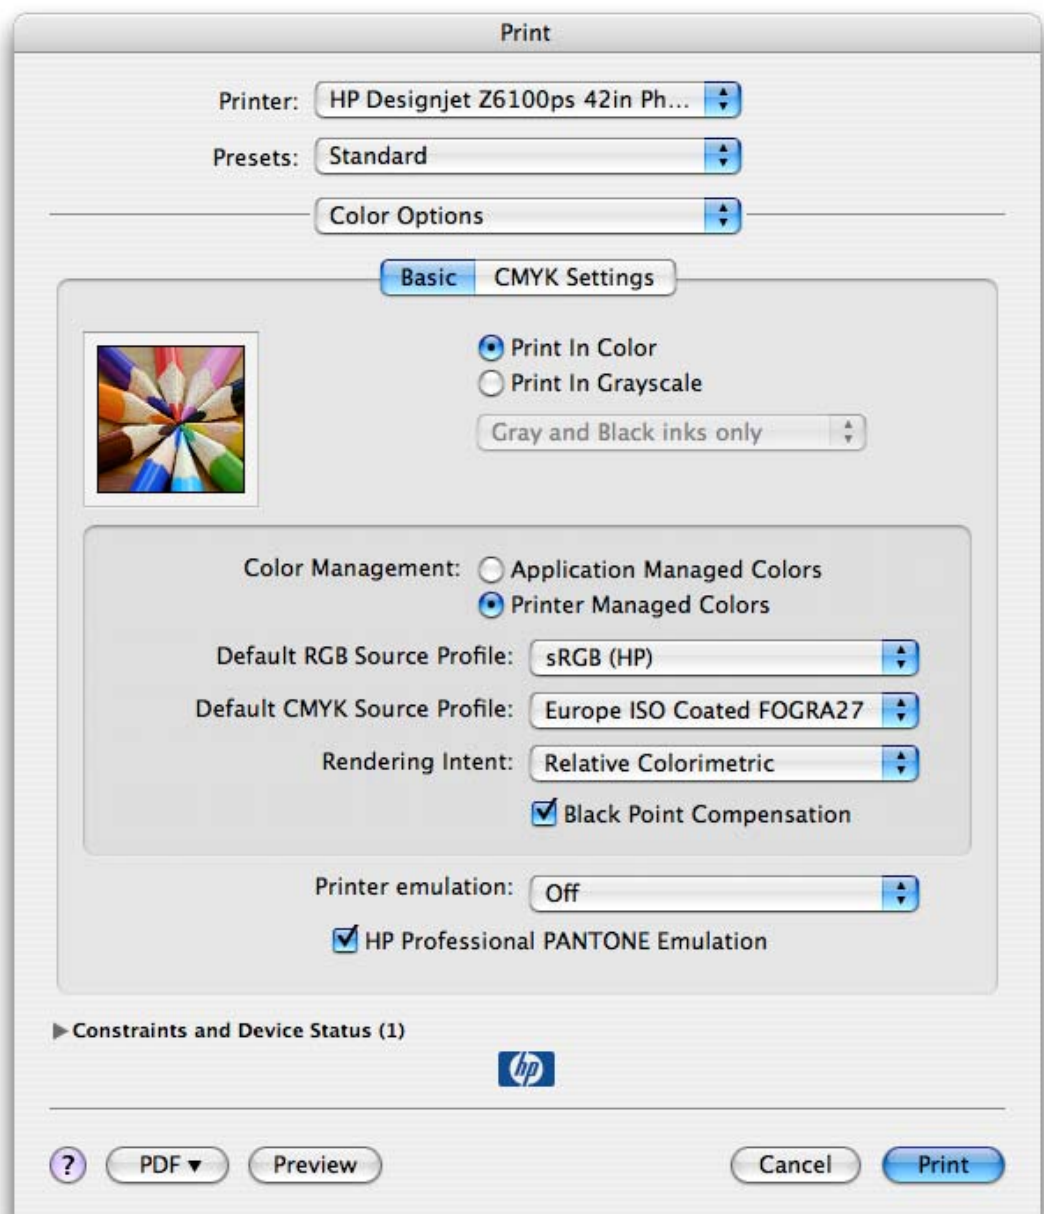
Print

Printer: HP Designjet Z6100ps 42in Ph...

Presets: Standard

Color Options

Basic CMYK Settings

Print In Color
Print In Grayscale

Gray and Black inks only

Color Management: Application Managed Colors
Printer Managed Colors

Default RGB Source Profile: sRGB (HP)

Default CMYK Source Profile: Europe ISO Coated FOGRA27

Rendering Intent: Relative Colorimetric

Black Point Compensation

Printer emulation: Off

HP Professional PANTONE Emulation

Constraints and Device Status (1)

hp

? PDF ▾ Preview Cancel Print